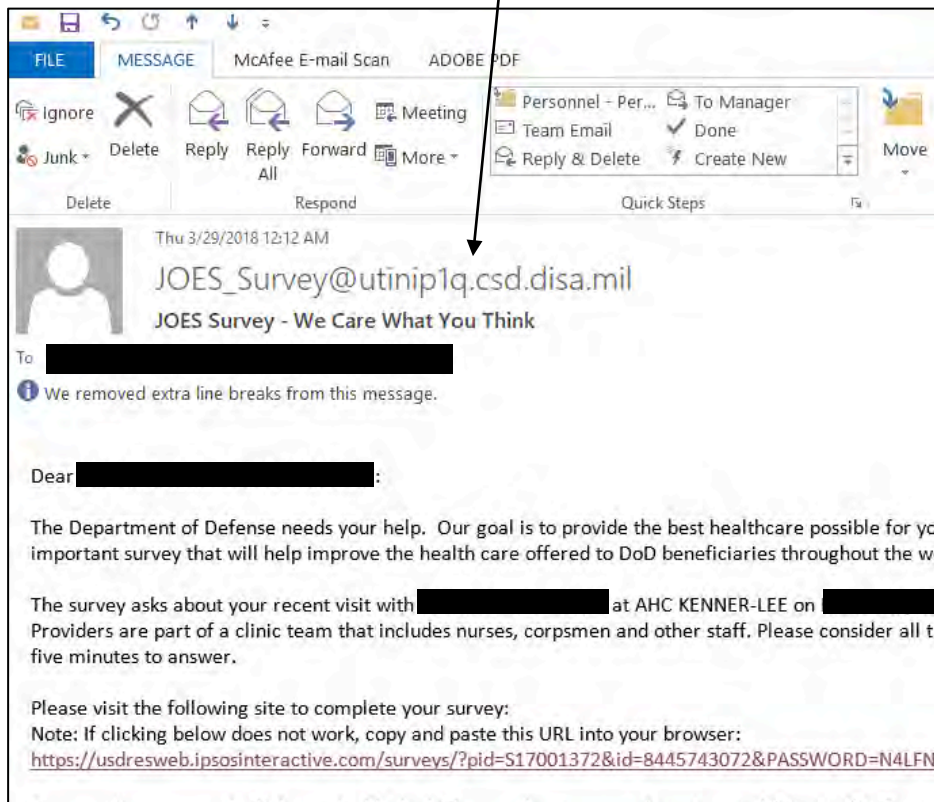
FILE MESSAGE McAfee E-mail Scan ADOBE PDF

Ignore
Junk
Delete
Reply
Reply All
Forward
Meeting
More
Personnel - Per...
Team Email
Reply & Delete
To Manager
Done
Create New
Move

Delete
Respond
Quick Steps

Thu 3/29/2018 12:12 AM
JOES_Survey@utinip1q.csd.disa.mil
JOES Survey - We Care What You Think
To
We removed extra line breaks from this message.

Dear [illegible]:

The Department of Defense needs your help. Our goal is to provide the best healthcare possible for yo important survey that will help improve the health care offered to DoD beneficiaries throughout the w

The survey asks about your recent visit with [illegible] at AHC KENNER-LEE on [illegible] Providers are part of a clinic team that includes nurses, corpsmen and other staff. Please consider all t five minutes to answer.

Please visit the following site to complete your survey:
Note: If clicking below does not work, copy and paste this URL into your browser:
https://usdresweb.ipsosinteractive.com/surveys/?pid=S17001372&id=8445743072&PASSWORD=N4LFN